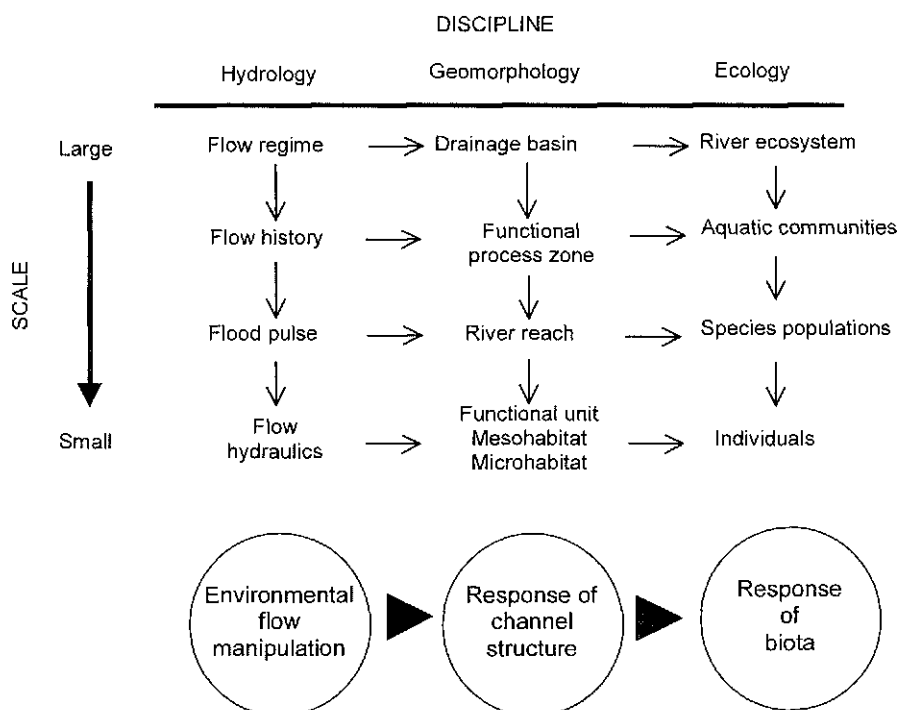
DISCIPLINE

| | Hydrology | Geomorphology | Ecology |
|---|---|---|---|
| Large | Flow regime | Drainage basin | River ecosystem |
| | Flow history | Functional process zone | Aquatic communities |
| SCALE | Flood pulse | River reach | Species populations |
| Small | Flow hydraulics | Functional unit Mesohabitat Microhabitat | Individuals |

Environmental flow manipulation

Response of channel structure

Response of biota